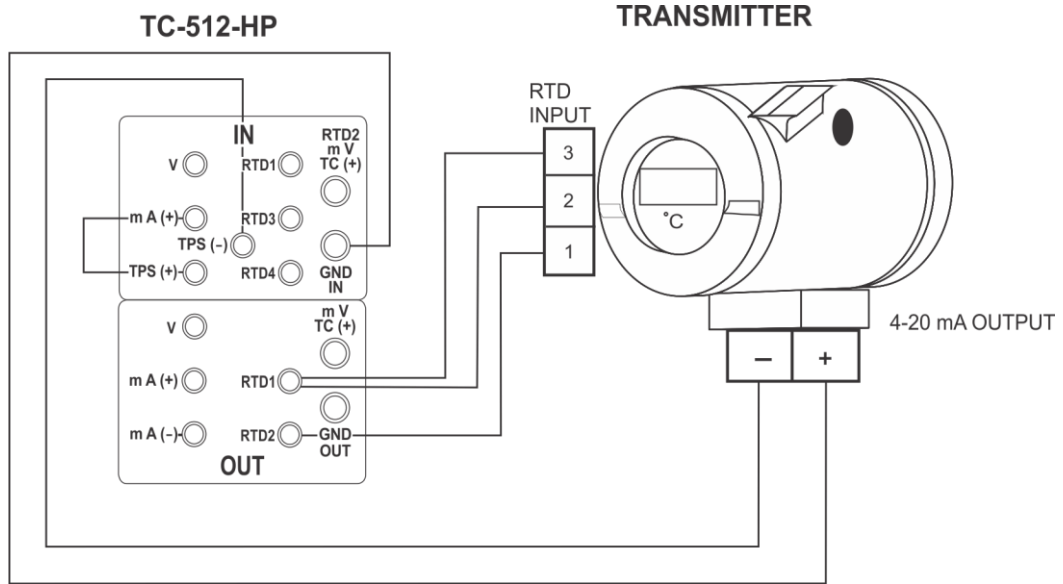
TC-512-HP

TRANSMITTER

IN

V

RTD1

RTD2
m V
TC (+)

m A (+)

RTD3

TPS (-)

TPS (+)

RTD4

GND
IN

V

m V
TC (+)

m A (+)

RTD1

m A (-)

RTD2

GND
OUT

OUT

RTD
INPUT

3

2

1

°C

4-20 mA OUTPUT

–

+